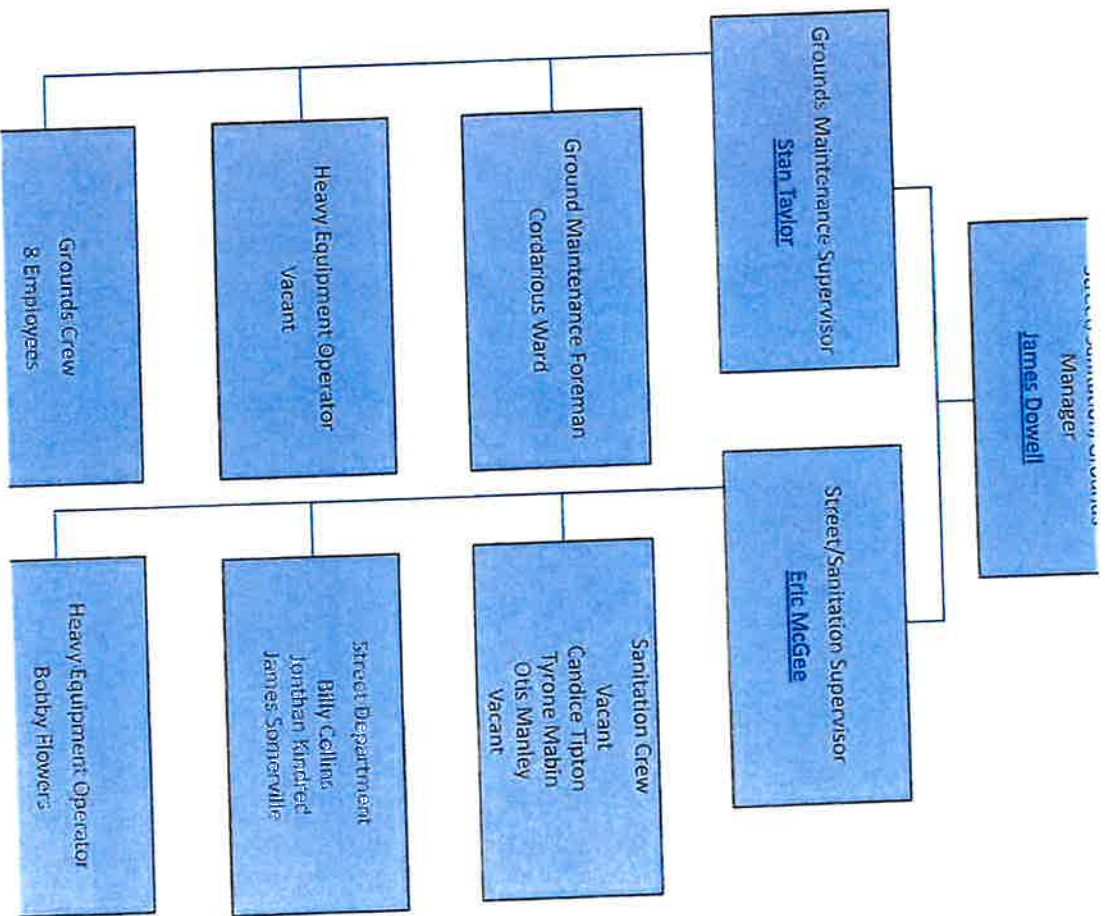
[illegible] Manager
James Dowell

Grounds Maintenance Supervisor
Stan Taylor

Ground Maintenance Foreman
Cordarious Ward

Heavy Equipment Operator
Vacant

Grounds Crew
8 Employees

Street/Sanitation Supervisor
Eric McGee

Sanitation Crew
Vacant
Candice Tipton
Tyrone Mabin
Otis Manley
Vacant

Street Department
Billy Collins
Jonthan Kindred
James Somerville

Heavy Equipment Operator
Bobby Flowers